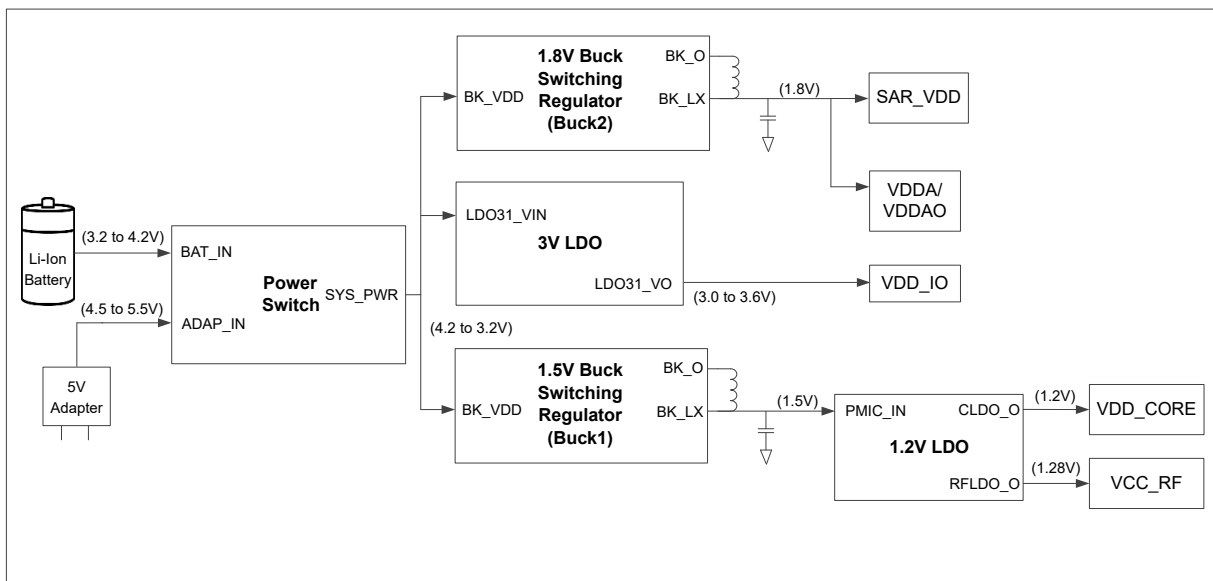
1.8V Buck Switching Regulator (Buck2)

BK_VDD

BK_O

BK_LX

(1.8V)

SAR_VDD

VDDA/ VDDAO

LDO31_VIN

3V LDO

LDO31_VO

(3.0 to 3.6V)

VDD_IO

Li-Ion Battery

(3.2 to 4.2V)

BAT_IN

(4.5 to 5.5V)

ADAP_IN

Power Switch

SYS_PWR

(4.2 to 3.2V)

5V Adapter

1.5V Buck Switching Regulator (Buck1)

BK_VDD

BK_O

BK_LX

(1.5V)

PMIC_IN

CLDO_O

1.2V LDO

RFLDO_O

(1.2V)

VDD_CORE

(1.28V)

VCC_RF